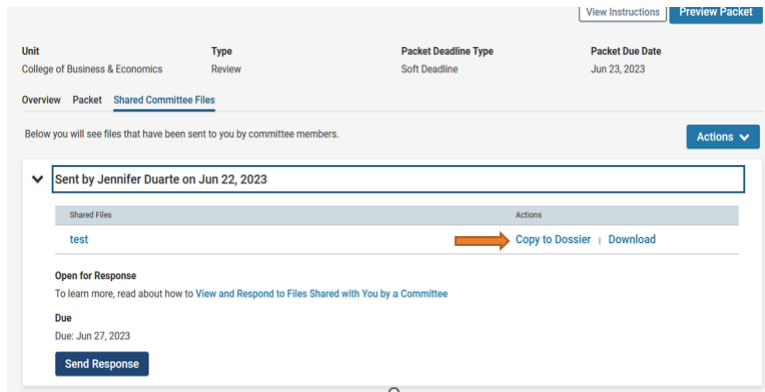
View Instructions Preview Packet

| Unit | Type | Packet Deadline Type | Packet Due Date |
|---|---|---|---|
| College of Business & Economics | Review | Soft Deadline | Jun 23, 2023 |

Overview Packet Shared Committee Files

Below you will see files that have been sent to you by committee members.

Actions

Sent by Jennifer Duarte on Jun 22, 2023

| Shared Files | Actions |
|---|---|
| test | Copy to Dossier \| Download |

Open for Response

To learn more, read about how to View and Respond to Files Shared with You by a Committee

Due

Due: Jun 27, 2023

Send Response